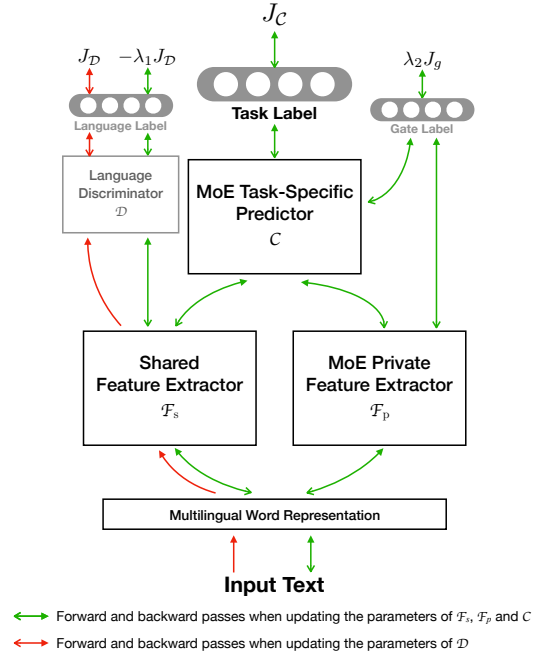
$J_{\mathcal{C}}$

$J_{\mathcal{D}}$ $-\lambda_1 J_{\mathcal{D}}$

Language Label

Task Label

$\lambda_2 J_g$

Gate Label

Language Discriminator $\mathcal{D}$

MoE Task-Specific Predictor $\mathcal{C}$

Shared Feature Extractor $\mathcal{F}_{\text{s}}$

MoE Private Feature Extractor $\mathcal{F}_{\text{p}}$

Multilingual Word Representation

Input Text

Forward and backward passes when updating the parameters of $\mathcal{F}_s$, $\mathcal{F}_p$ and $\mathcal{C}$

Forward and backward passes when updating the parameters of $\mathcal{D}$